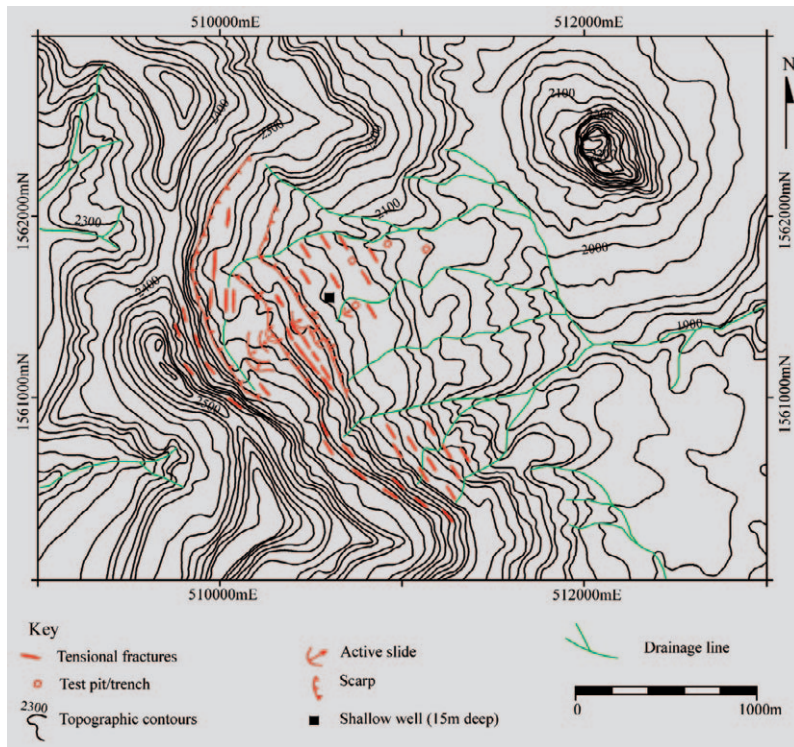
510000mE
512000mE
N
1562000mN
1561000mN
1562000mN
1561000mN
2100
2300
2400
2300
2100
2000
2300
2300
1900
2500
510000mE
512000mE

Key
Tensional fractures
Test pit/trench
2300 Topographic contours
Active slide
Scarp
Shallow well (15m deep)
Drainage line
0
1000m